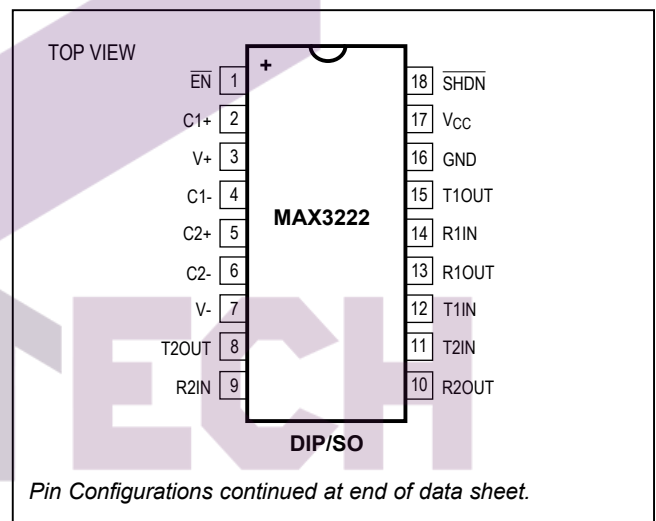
TOP VIEW

$\overline{EN}$ 1
C1+ 2
V+ 3
C1- 4
C2+ 5
C2- 6
V- 7
T2OUT 8
R2IN 9

+

MAX3222

18 $\overline{SHDN}$
17 $V_{CC}$
16 GND
15 T1OUT
14 R1IN
13 R1OUT
12 T1IN
11 T2IN
10 R2OUT

DIP/SO

Pin Configurations continued at end of data sheet.